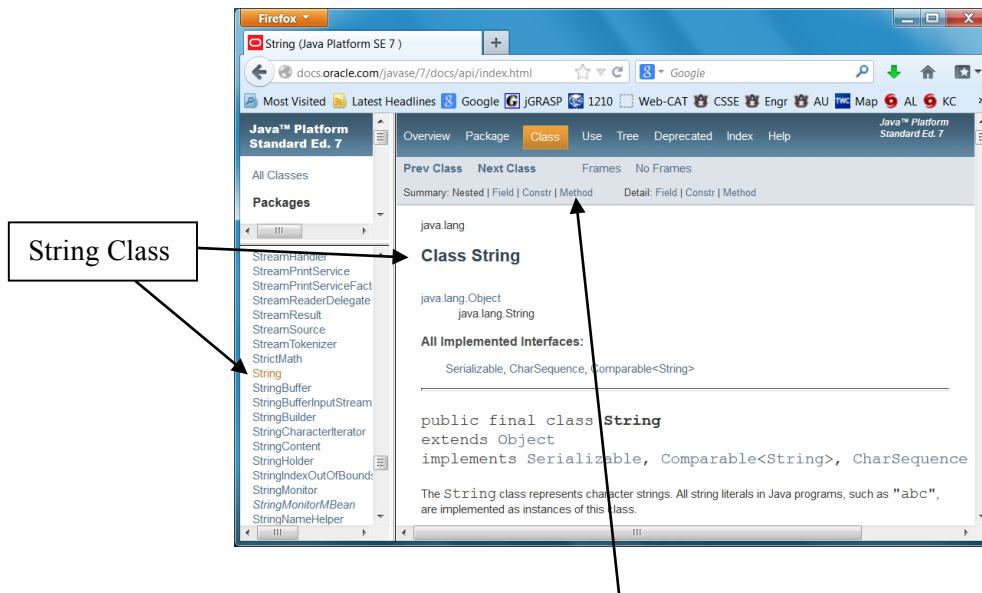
Firefox

String (Java Platform SE 7 )

docs.oracle.com/javase/7/docs/api/index.html

Google

Most Visited Latest Headlines Google jGRASP 1210 Web-CAT CSSE Engr AU Map AL KC

Java™ Platform Standard Ed. 7

All Classes

Packages

String Class

StreamHandler
StreamPrintService
StreamPrintServiceFact
StreamReaderDelegate
StreamResult
StreamSource
StreamTokenizer
StrictMath
String
StringBuffer
StringBufferInputStream
StringBuilder
StringCharacterIterator
StringContent
StringHolder
StringIndexOutOfBounds
StringMonitor
StringMonitorMBean
StringNameHelper

Overview Package Class Use Tree Deprecated Index Help

Java™ Platform Standard Ed. 7

Prev Class Next Class Frames No Frames

Summary: Nested | Field | Constr | Method Detail: Field | Constr | Method

java.lang

Class String

java.lang.Object
java.lang.String

All Implemented Interfaces:

Serializable, CharSequence, Comparable<String>

public final class String
extends Object
implements Serializable, Comparable<String>, CharSequence

The String class represents character strings. All string literals in Java programs, such as "abc", are implemented as instances of this class.